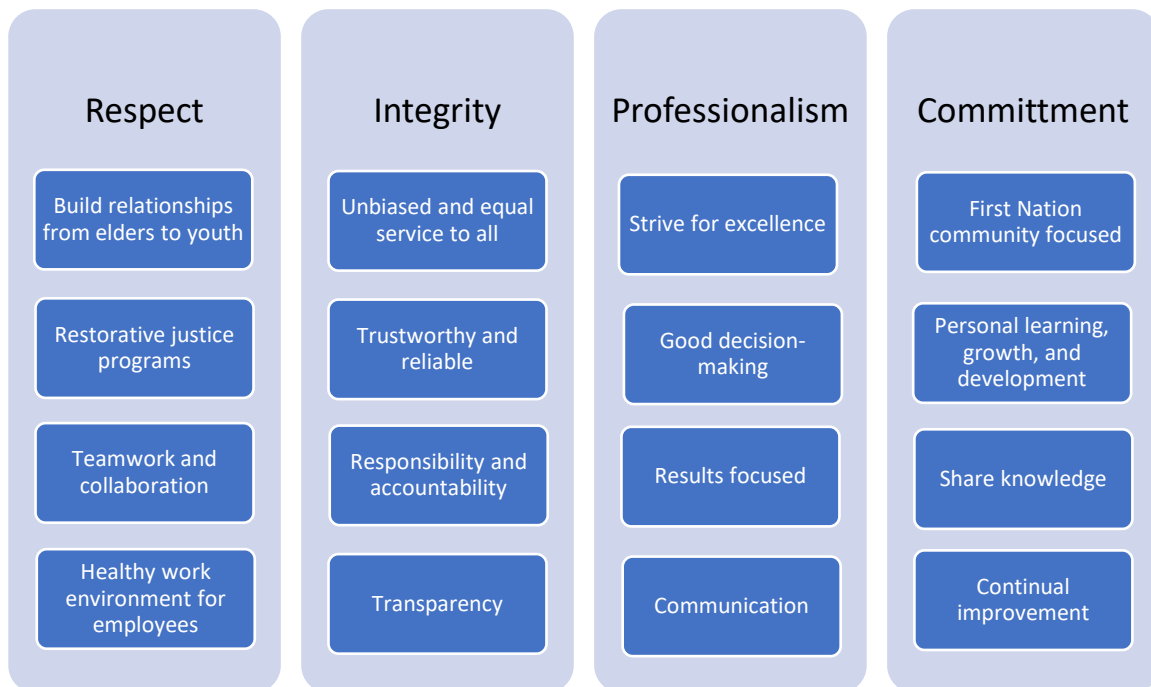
Respect

Build relationships from elders to youth

Restorative justice programs

Teamwork and collaboration

Healthy work environment for employees

Integrity

Unbiased and equal service to all

Trustworthy and reliable

Responsibility and accountability

Transparency

Professionalism

Strive for excellence

Good decision-making

Results focused

Communication

Committment

First Nation community focused

Personal learning, growth, and development

Share knowledge

Continual improvement